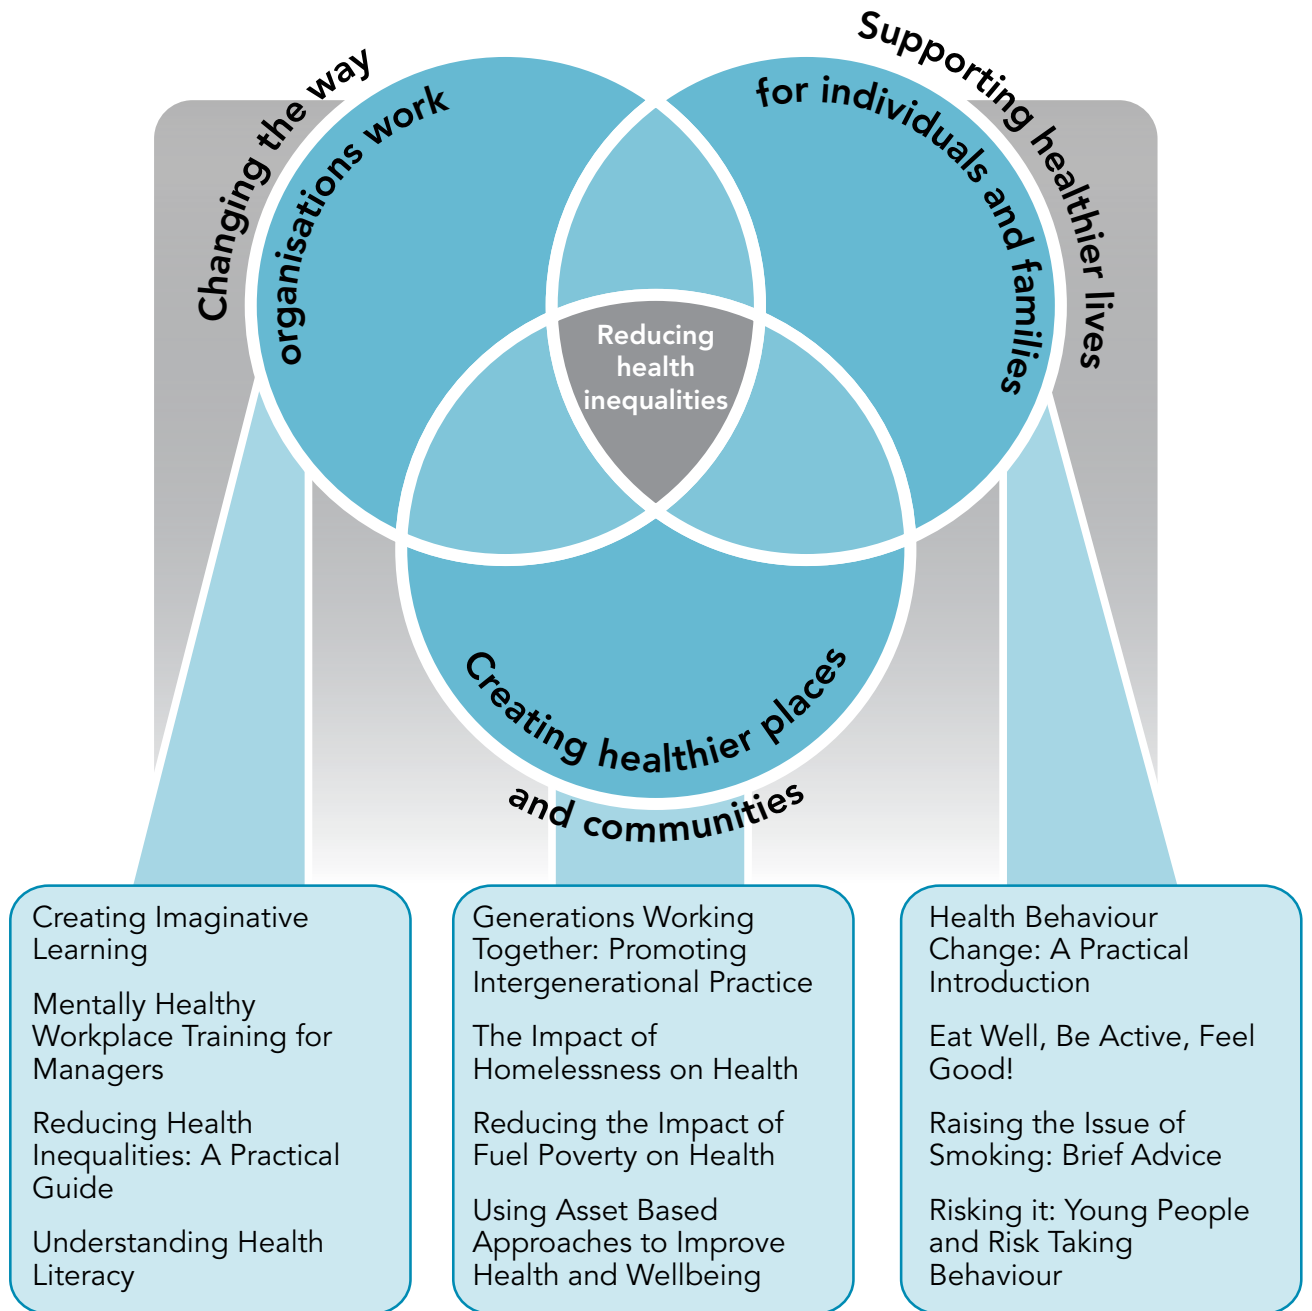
Changing the way organisations work

Supporting healthier lives for individuals and families

Reducing health inequalities

Creating healthier places and communities

Creating Imaginative Learning

Mentally Healthy Workplace Training for Managers

Reducing Health Inequalities: A Practical Guide

Understanding Health Literacy

Generations Working Together: Promoting Intergenerational Practice

The Impact of Homelessness on Health

Reducing the Impact of Fuel Poverty on Health

Using Asset Based Approaches to Improve Health and Wellbeing

Health Behaviour Change: A Practical Introduction

Eat Well, Be Active, Feel Good!

Raising the Issue of Smoking: Brief Advice

Risking it: Young People and Risk Taking Behaviour